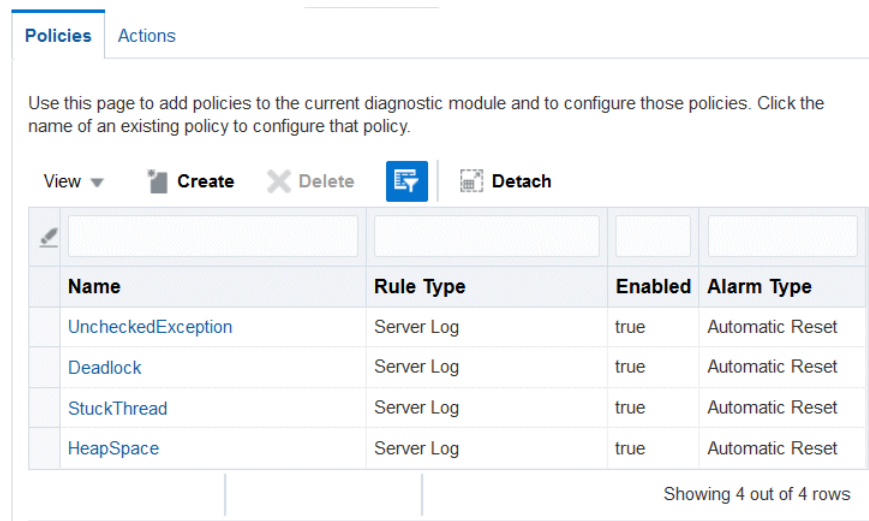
Policies Actions

Use this page to add policies to the current diagnostic module and to configure those policies. Click the name of an existing policy to configure that policy.

View Create Delete Detach

| Name | Rule Type | Enabled | Alarm Type |
|---|---|---|---|
| UncheckedException | Server Log | true | Automatic Reset |
| Deadlock | Server Log | true | Automatic Reset |
| StuckThread | Server Log | true | Automatic Reset |
| HeapSpace | Server Log | true | Automatic Reset |

Showing 4 out of 4 rows